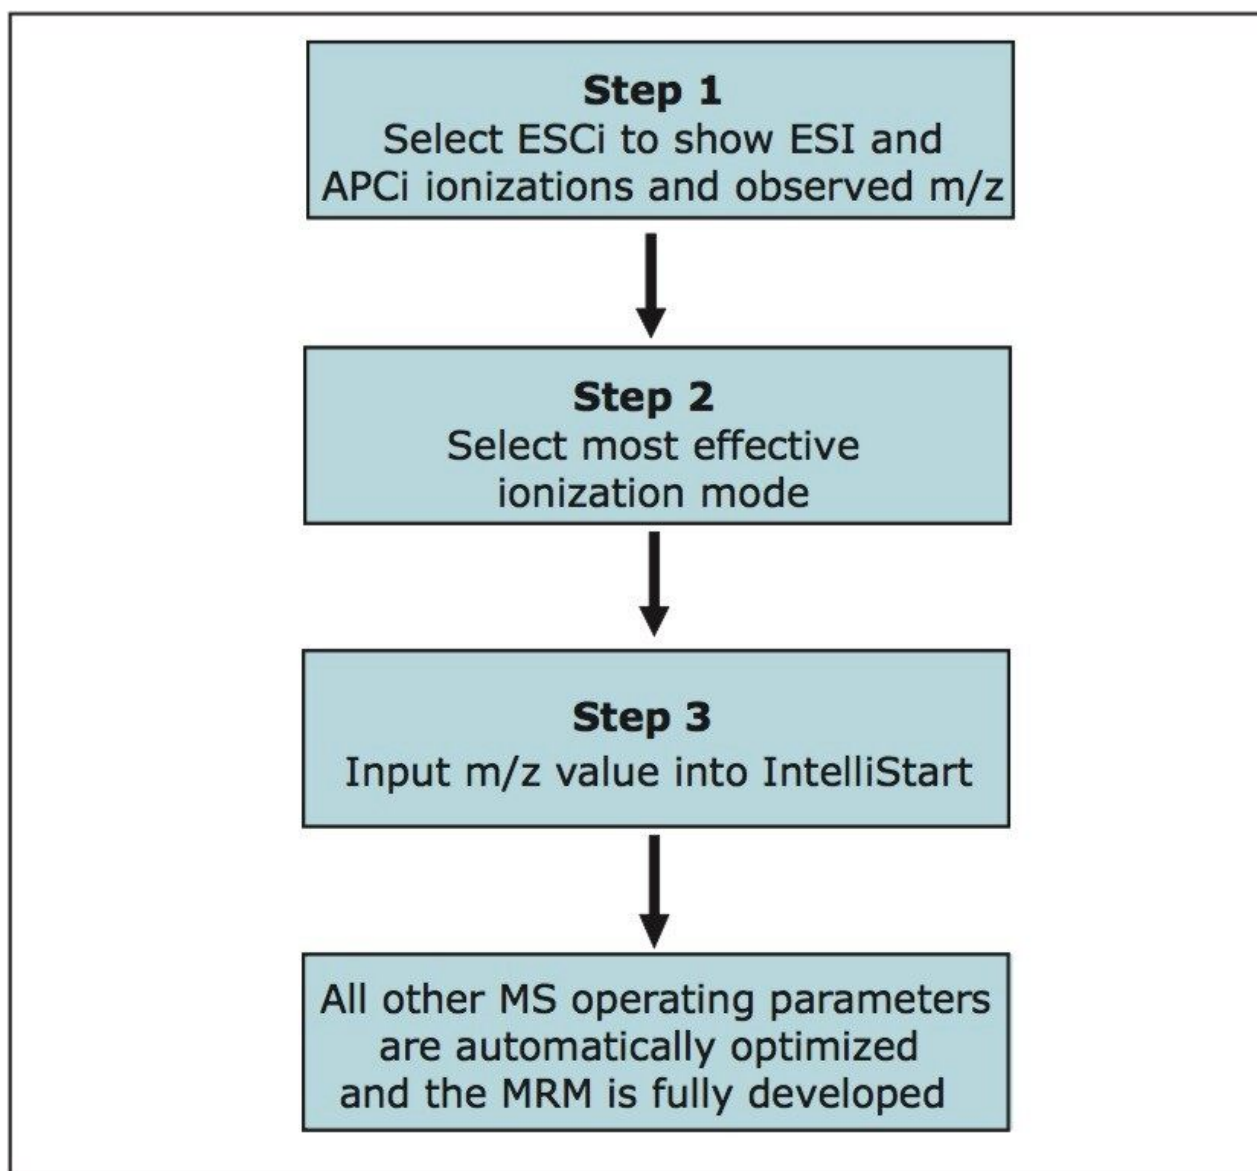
Step 1
Select ESCi to show ESI and APCi ionizations and observed m/z

Step 2
Select most effective ionization mode

Step 3
Input m/z value into IntelliStart

All other MS operating parameters are automatically optimized and the MRM is fully developed